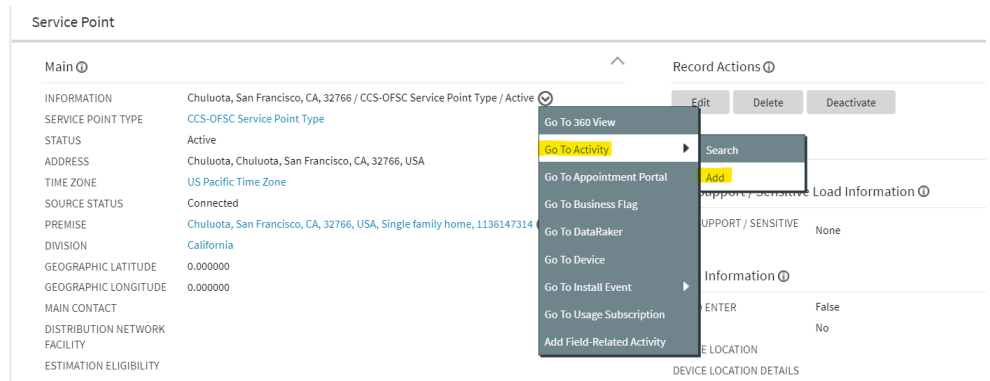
Service Point

Main ⓘ

| | |
|---|---|
| INFORMATION | Chuluota, San Francisco, CA, 32766 / CCS-OFSC Service Point Type / Active |
| SERVICE POINT TYPE | CCS-OFSC Service Point Type |
| STATUS | Active |
| ADDRESS | Chuluota, Chuluota, San Francisco, CA, 32766, USA |
| TIME ZONE | US Pacific Time Zone |
| SOURCE STATUS | Connected |
| PREMISE | Chuluota, San Francisco, CA, 32766, USA, Single family home, 1136147314 |
| DIVISION | California |
| GEOGRAPHIC LATITUDE | 0.000000 |
| GEOGRAPHIC LONGITUDE | 0.000000 |
| MAIN CONTACT | |
| DISTRIBUTION NETWORK FACILITY | |
| ESTIMATION ELIGIBILITY | |

Go To 360 View
Go To Activity
Search
Add
Go To Appointment Portal
Go To Business Flag
Go To DataRaker
Go To Device
Go To Install Event
Go To Usage Subscription
Add Field-Related Activity

Record Actions ⓘ

Edit Delete Deactivate

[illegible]upport / Sensitive Load Information ⓘ

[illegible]UPPORT / SENSITIVE None

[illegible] Information ⓘ

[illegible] ENTER False

No

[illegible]E LOCATION

DEVICE LOCATION DETAILS